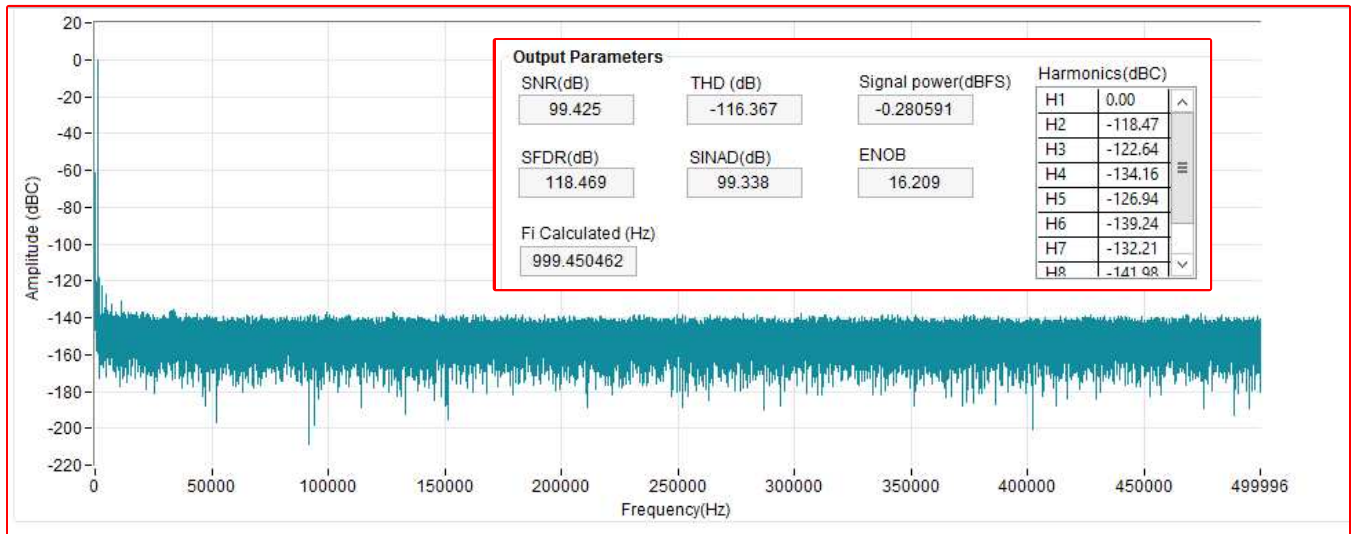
Output Parameters

SNR(dB)
99.425

THD (dB)
-116.367

Signal power(dBFS)
-0.280591

Harmonics(dBC)

| H1 | 0.00 |
|---|---|
| H2 | -118.47 |
| H3 | -122.64 |
| H4 | -134.16 |
| H5 | -126.94 |
| H6 | -139.24 |
| H7 | -132.21 |
| H8 | -141.98 |

SFDR(dB)
118.469

SINAD(dB)
99.338

ENOB
16.209

Fi Calculated (Hz)
999.450462

20
0
-20
-40
-60
-80
-100
-120
-140
-160
-180
-200
-220

Amplitude (dBC)

0
50000
100000
150000
200000
250000
300000
350000
400000
450000
499996

Frequency(Hz)